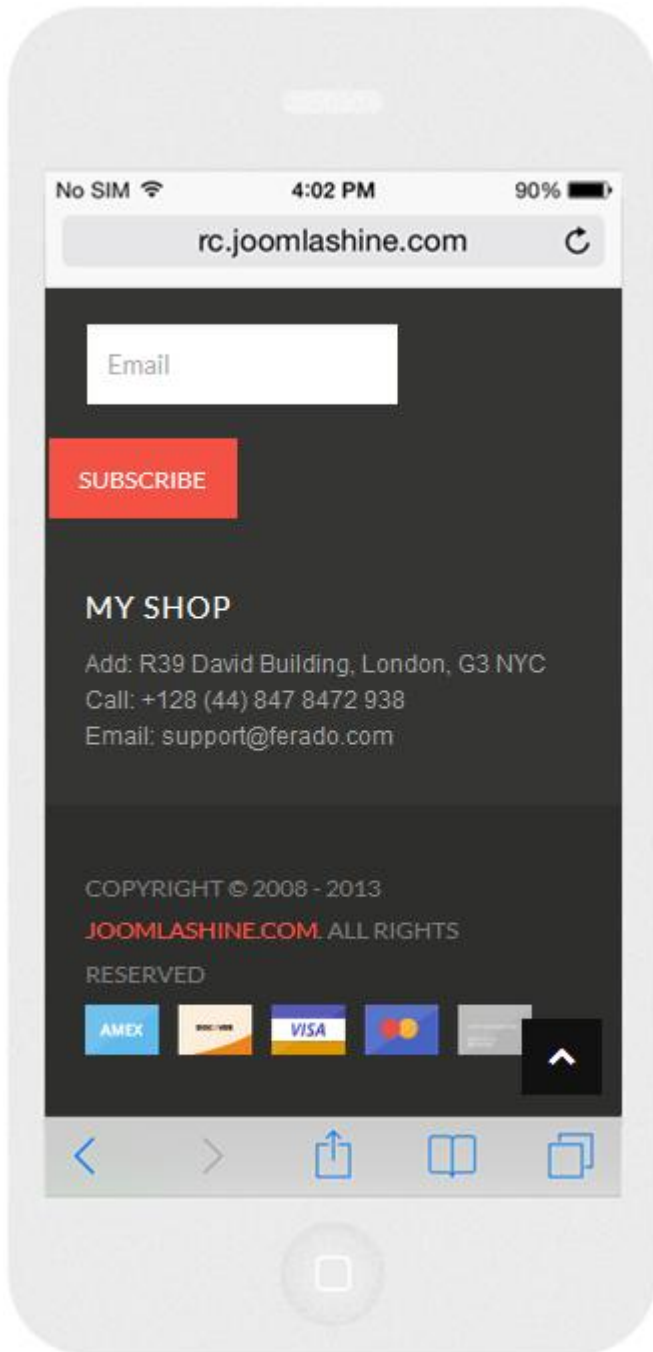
No SIM 4:02 PM 90%

rc.joomlashine.com

Email

SUBSCRIBE

MY SHOP

Add: R39 David Building, London, G3 NYC
Call: +128 (44) 847 8472 938
Email: support@ferado.com

COPYRIGHT © 2008 - 2013 JOOMLASHINE.COM. ALL RIGHTS RESERVED

AMEX DISCOVER VISA